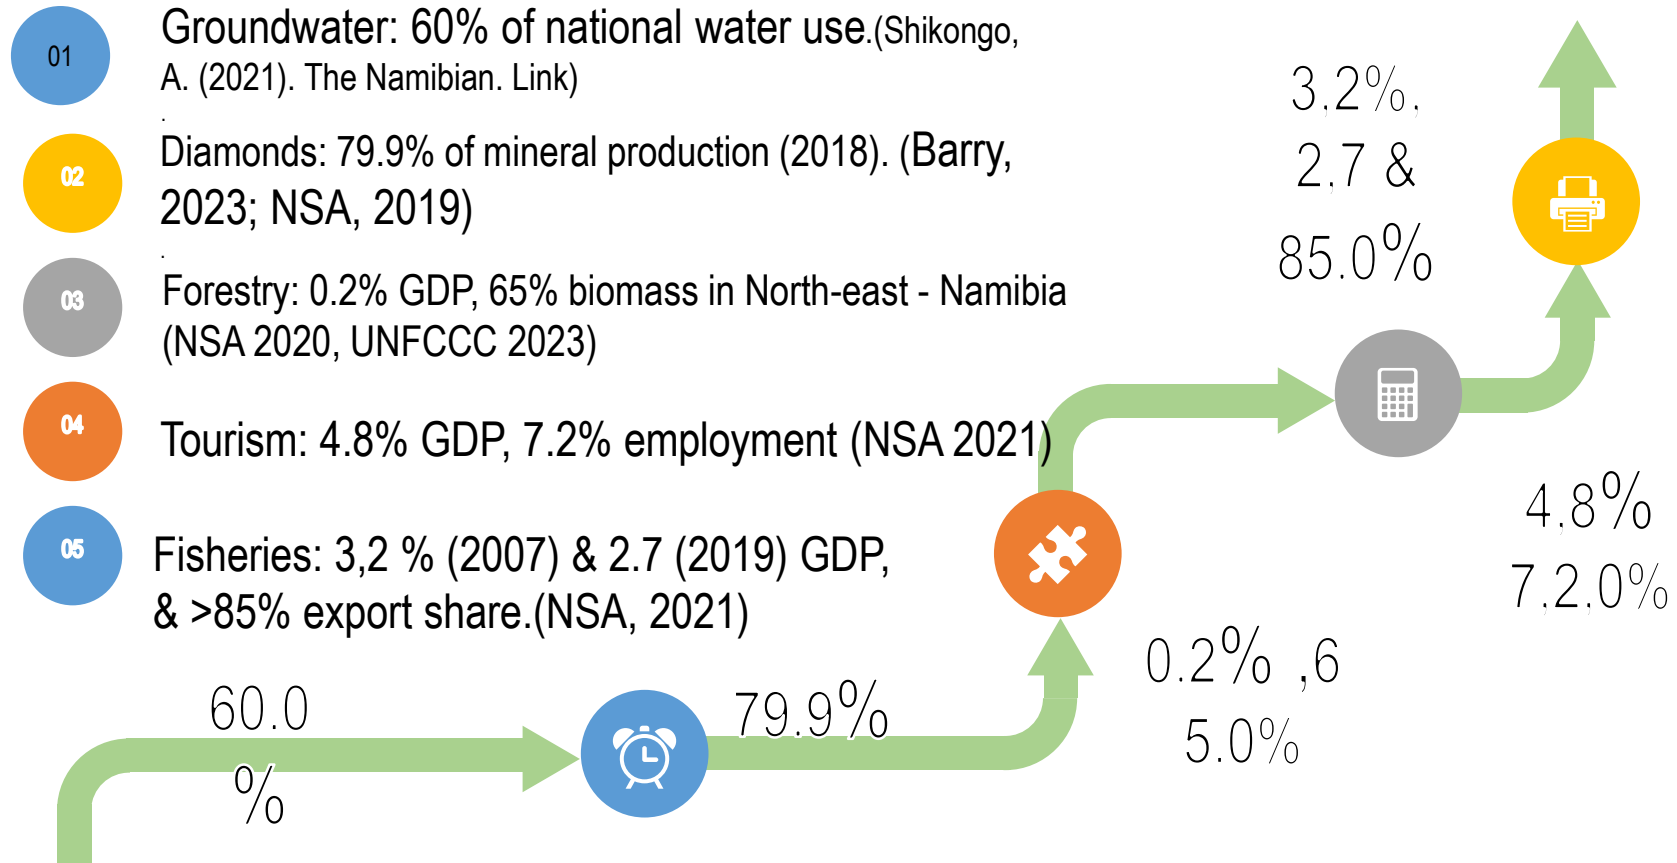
01

Groundwater: 60% of national water use.(Shikongo, A. (2021). The Namibian. Link)

02

Diamonds: 79.9% of mineral production (2018). (Barry, 2023; NSA, 2019)

03

Forestry: 0.2% GDP, 65% biomass in North-east - Namibia (NSA 2020, UNFCCC 2023)

04

Tourism: 4.8% GDP, 7.2% employment (NSA 2021)

05

Fisheries: 3,2 % (2007) & 2.7 (2019) GDP, & >85% export share.(NSA, 2021)

3.2%, 2.7 & 85.0%

4.8% 7.2.0%

0.2% ,6 5.0%

60.0 %

79.9%